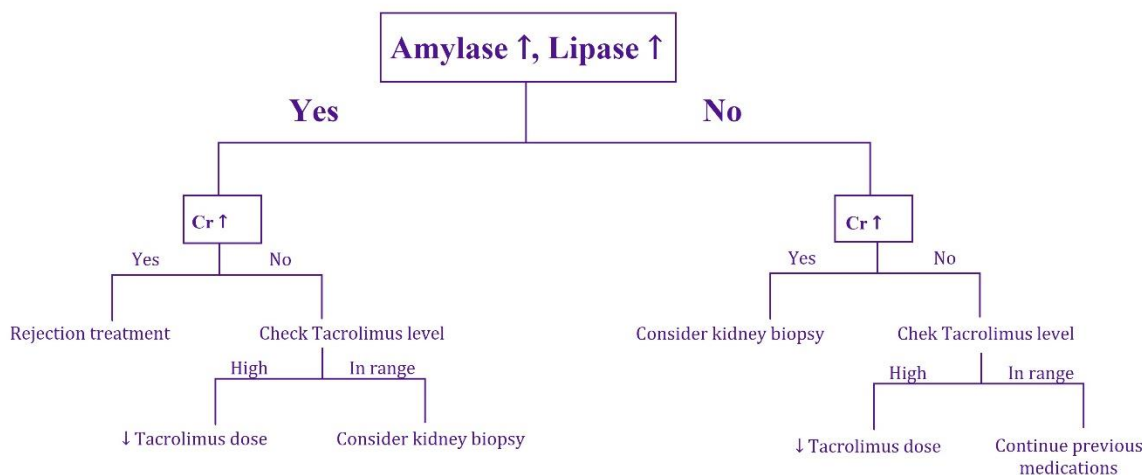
Amylase ↑, Lipase ↑

Yes

No

Cr ↑

Yes

No

Rejection treatment

Check Tacrolimus level

High

In range

↓ Tacrolimus dose

Consider kidney biopsy

Cr ↑

Yes

No

Consider kidney biopsy

Chek Tacrolimus level

High

In range

↓ Tacrolimus dose

Continue previous medications